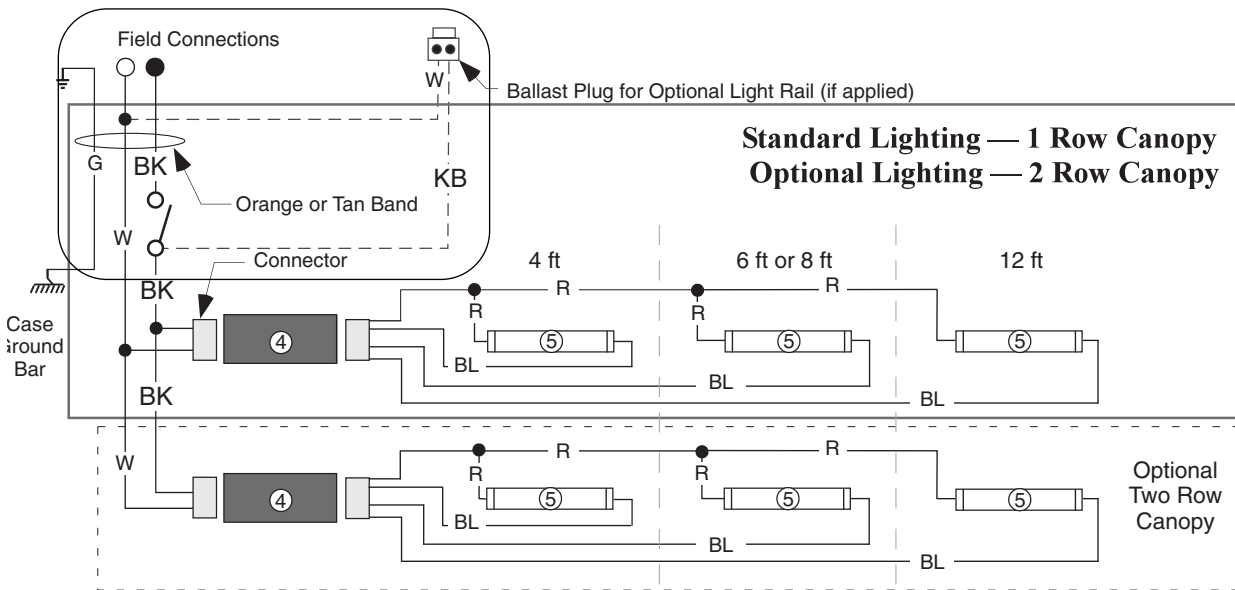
Field Connections

W

Ballast Plug for Optional Light Rail (if applied)

Standard Lighting — 1 Row Canopy
Optional Lighting — 2 Row Canopy

G

BK

KB

Orange or Tan Band

W

Connector

BK

4 ft

6 ft or 8 ft

12 ft

Case
Ground
Bar

R

R

R

R

④

⑤

⑤

⑤

BL

BL

BK

BL

W

R

R

R

R

④

⑤

⑤

⑤

Optional
Two Row
Canopy

BL

BL

BL